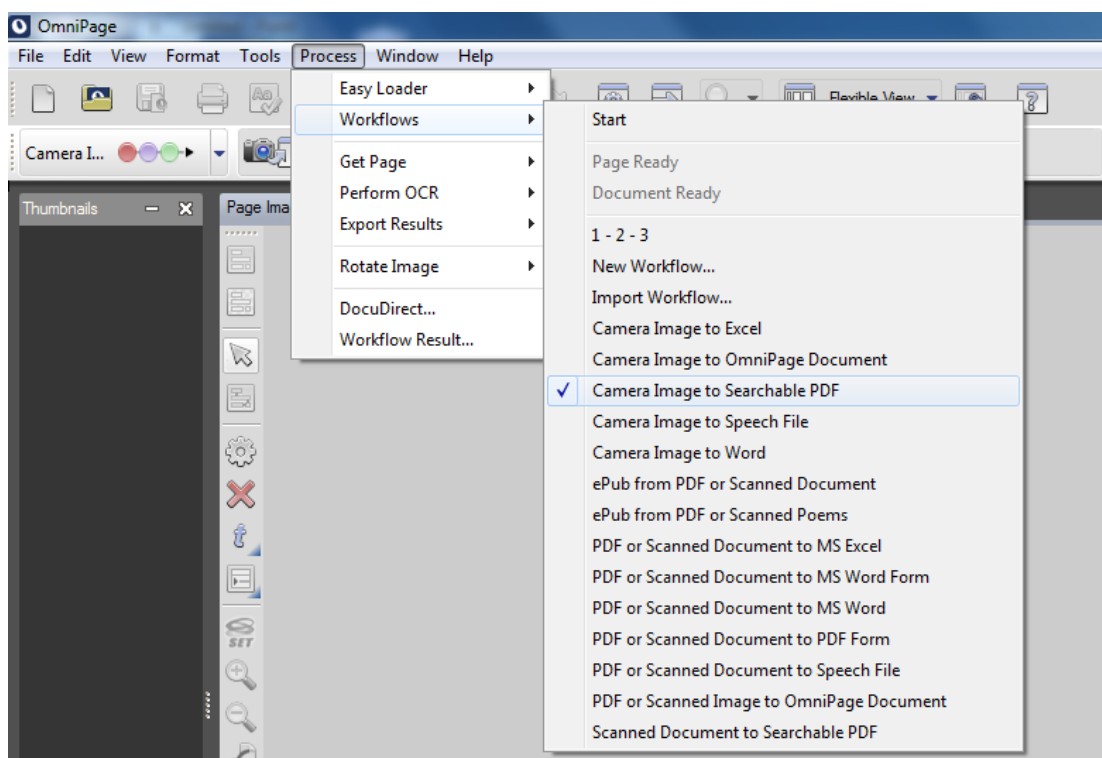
OmniPage

File Edit View Format Tools Process Window Help

Flexible View

Camera I...

Thumbnails

Page Ima

Easy Loader
Workflows
Get Page
Perform OCR
Export Results
Rotate Image
DocuDirect...
Workflow Result...

Start
Page Ready
Document Ready
1 - 2 - 3
New Workflow...
Import Workflow...
Camera Image to Excel
Camera Image to OmniPage Document
✓ Camera Image to Searchable PDF
Camera Image to Speech File
Camera Image to Word
ePub from PDF or Scanned Document
ePub from PDF or Scanned Poems
PDF or Scanned Document to MS Excel
PDF or Scanned Document to MS Word Form
PDF or Scanned Document to MS Word
PDF or Scanned Document to PDF Form
PDF or Scanned Document to Speech File
PDF or Scanned Image to OmniPage Document
Scanned Document to Searchable PDF

SET